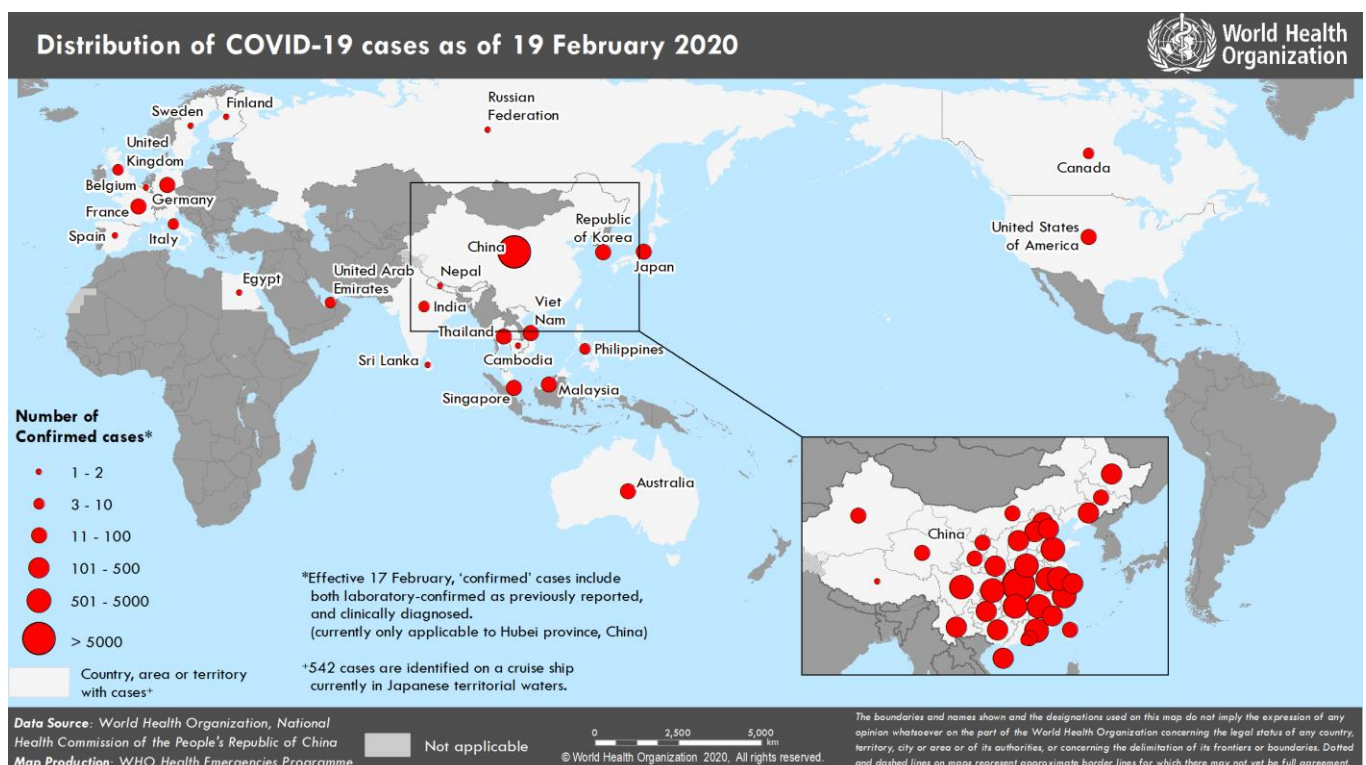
Distribution of COVID-19 cases as of 19 February 2020

World Health Organization

Sweden
Finland
Russian Federation
United Kingdom
Belgium
Germany
France
Spain
Italy
Egypt
United Arab Emirates
Nepal
India
China
Republic of Korea
Japan
Viet Nam
Thailand
Cambodia
Philippines
Sri Lanka
Singapore
Malaysia
Australia
Canada
United States of America

Number of Confirmed cases*
1 - 2
3 - 10
11 - 100
101 - 500
501 - 5000
> 5000

Country, area or territory with cases+

*Effective 17 February, 'confirmed' cases include both laboratory-confirmed as previously reported, and clinically diagnosed. (currently only applicable to Hubei province, China)

+542 cases are identified on a cruise ship currently in Japanese territorial waters.

China

Data Source: World Health Organization, National Health Commission of the People's Republic of China
Map Production: WHO Health Emergencies Programme

Not applicable

0 2,500 5,000 km
© World Health Organization 2020, All rights reserved.

The boundaries and names shown and the designations used on this map do not imply the expression of any opinion whatsoever on the part of the World Health Organization concerning the legal status of any country, territory, city or area or of its authorities, or concerning the delimitation of its frontiers or boundaries. Dotted and dashed lines on maps represent approximate border lines for which there may not yet be full agreement.